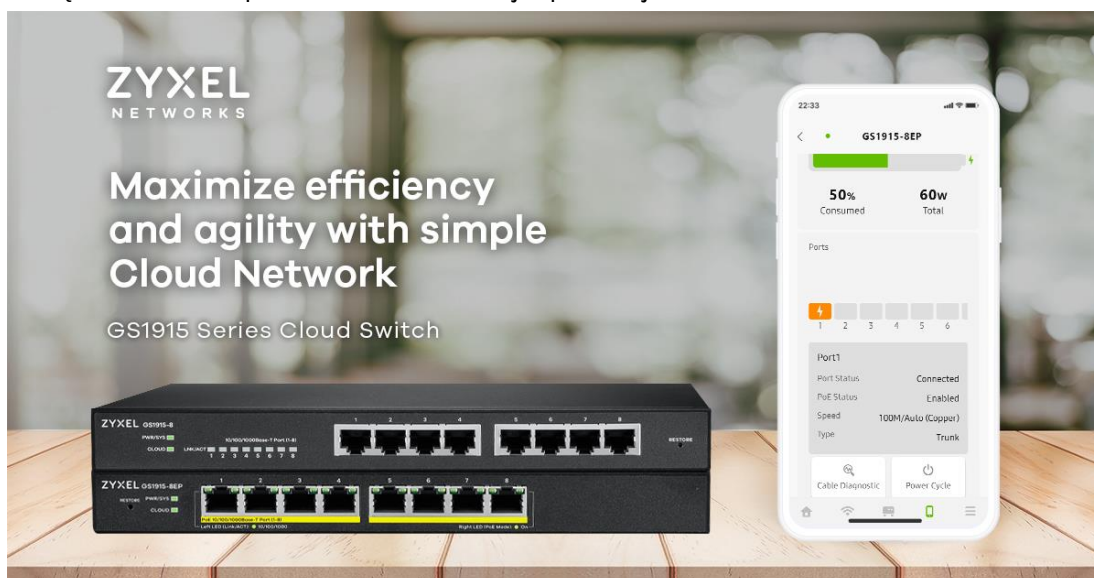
ZYXEL
NETWORKS

Maximize efficiency and agility with simple Cloud Network

GS1915 Series Cloud Switch

ZYXEL GS1915-8
PWR/SYS
CLOUD
10/100/1000Base-T Port (1-8)
LINK/ACT 1 2 3 4 5 6 7 8
1 2 3 4 5 6 7 8
RESTORE

ZYXEL GS1915-8EP
RESTORE
PWR/SYS
CLOUD
1 2 3 4 5 6 7 8
PoE 10/100/1000Base-T Port (1-8)
Left LED (Link/ACT) ● 10/100/1000
Right LED (PoE Mode) ● On

22:33
GS1915-8EP
50%
Consumed
60W
Total
Ports
1 2 3 4 5 6
Port1
Port Status Connected
PoE Status Enabled
Speed 100M/Auto (Copper)
Type Trunk
Cable Diagnostic
Power Cycle